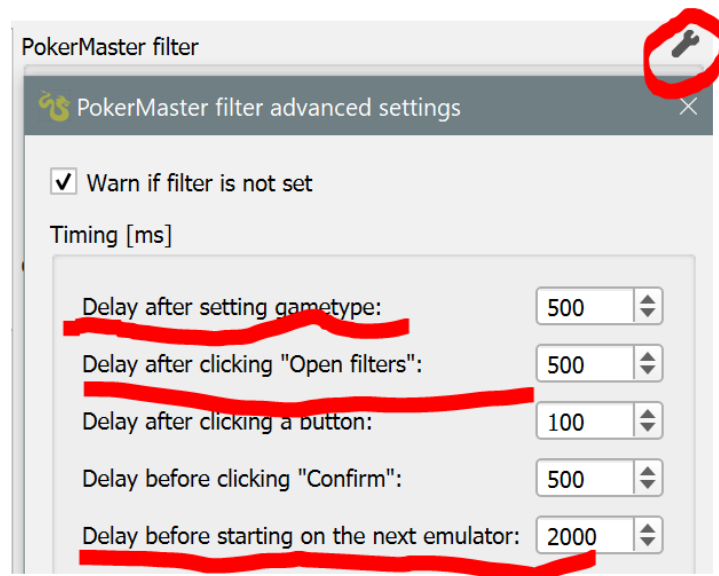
PokerMaster filter

PokerMaster filter advanced settings

✓ Warn if filter is not set

Timing [ms]

Delay after setting gametype: 500

Delay after clicking "Open filters": 500

Delay after clicking a button: 100

Delay before clicking "Confirm": 500

Delay before starting on the next emulator: 2000